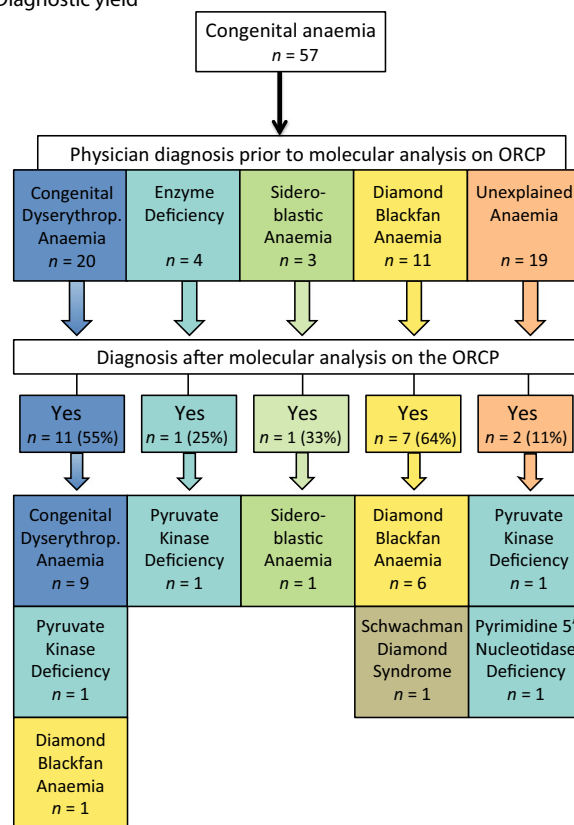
Diagnostic yield

Congenital anaemia
$n = 57$

Physician diagnosis prior to molecular analysis on ORCP

Congenital Dyserythrop. Anaemia
$n = 20$

Enzyme Deficiency
$n = 4$

Sidero-blastic Anaemia
$n = 3$

Diamond Blackfan Anaemia
$n = 11$

Unexplained Anaemia
$n = 19$

Diagnosis after molecular analysis on the ORCP

Yes
$n = 11$ (55%)

Yes
$n = 1$ (25%)

Yes
$n = 1$ (33%)

Yes
$n = 7$ (64%)

Yes
$n = 2$ (11%)

Congenital Dyserythrop. Anaemia
$n = 9$

Pyruvate Kinase Deficiency
$n = 1$

Sidero-blastic Anaemia
$n = 1$

Diamond Blackfan Anaemia
$n = 6$

Pyruvate Kinase Deficiency
$n = 1$

Pyruvate Kinase Deficiency
$n = 1$

Schwachman Diamond Syndrome
$n = 1$

Pyrimidine 5' Nucleotidase Deficiency
$n = 1$

Diamond Blackfan Anaemia
$n = 1$